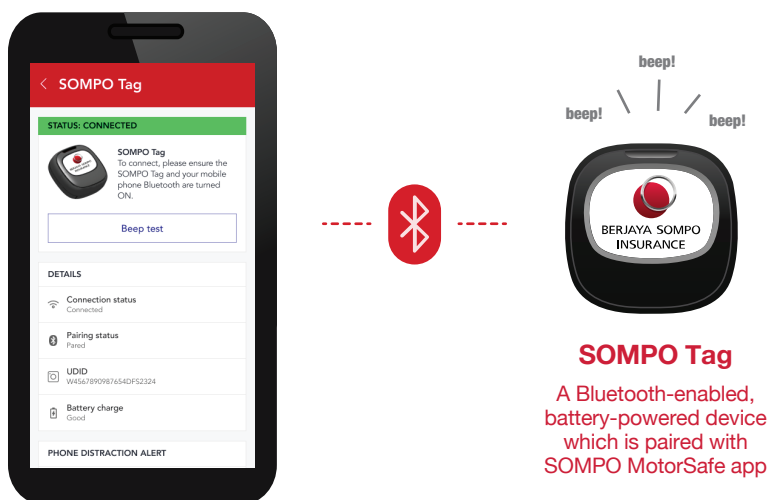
SOMPO Tag

STATUS: CONNECTED

SOMPO Tag
To connect, please ensure the SOMPO Tag and your mobile phone Bluetooth are turned ON.

Beep test

DETAILS

Connection status
Connected

Pairing status
Pared

UDID
W4567809987654DFS2324

Battery charge
Good

PHONE DISTRACTION ALERT

beep!

beep!

beep!

BERJAYA SOMPO INSURANCE

SOMPO Tag

A Bluetooth-enabled, battery-powered device which is paired with SOMPO MotorSafe app